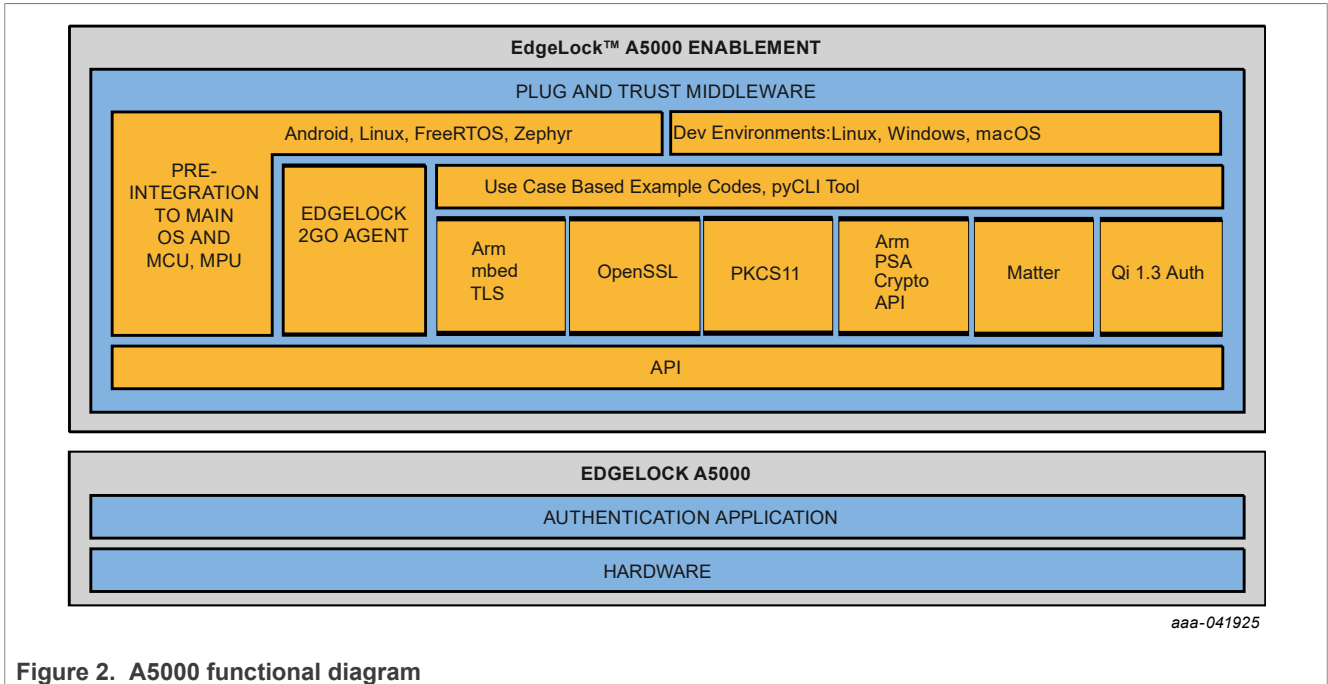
EdgeLock™ A5000 ENABLEMENT

PLUG AND TRUST MIDDLEWARE

Android, Linux, FreeRTOS, Zephyr

Dev Environments:Linux, Windows, macOS

PRE-INTEGRATION TO MAIN OS AND MCU, MPU

EDGELOCK 2GO AGENT

Use Case Based Example Codes, pyCLI Tool

Arm mbed TLS

OpenSSL

PKCS11

Arm PSA Crypto API

Matter

Qi 1.3 Auth

API

EDGELOCK A5000

AUTHENTICATION APPLICATION

HARDWARE

aaa-041925

Figure 2. A5000 functional diagram